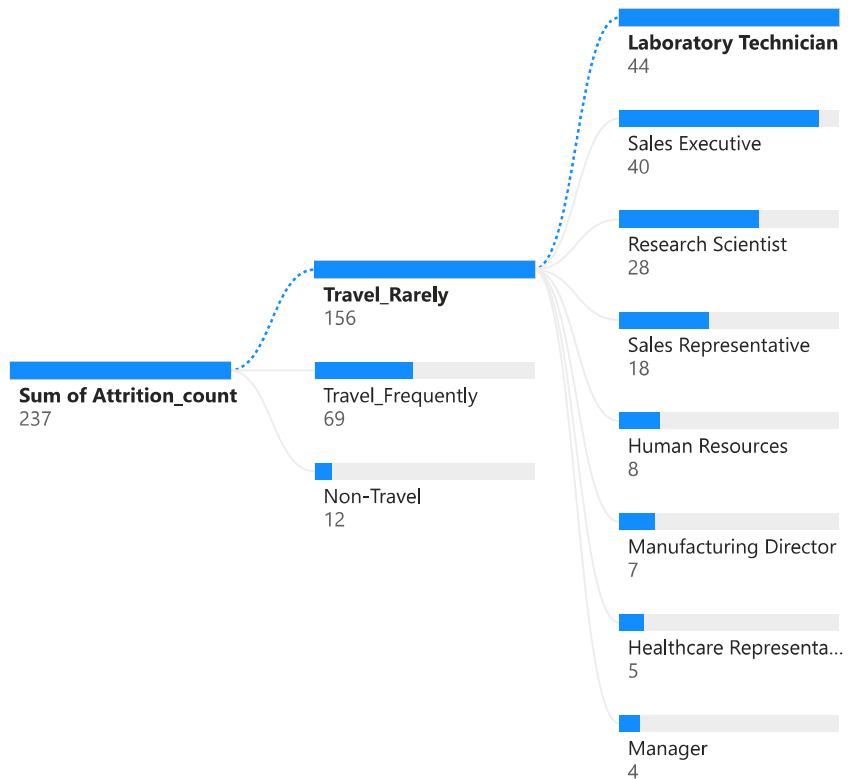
Sum of Attrition_count
237

Travel_Rarely
156

Travel_Frequently
69

Non-Travel
12

Laboratory Technician
44

Sales Executive
40

Research Scientist
28

Sales Representative
18

Human Resources
8

Manufacturing Director
7

Healthcare Representa...
5

Manager
4